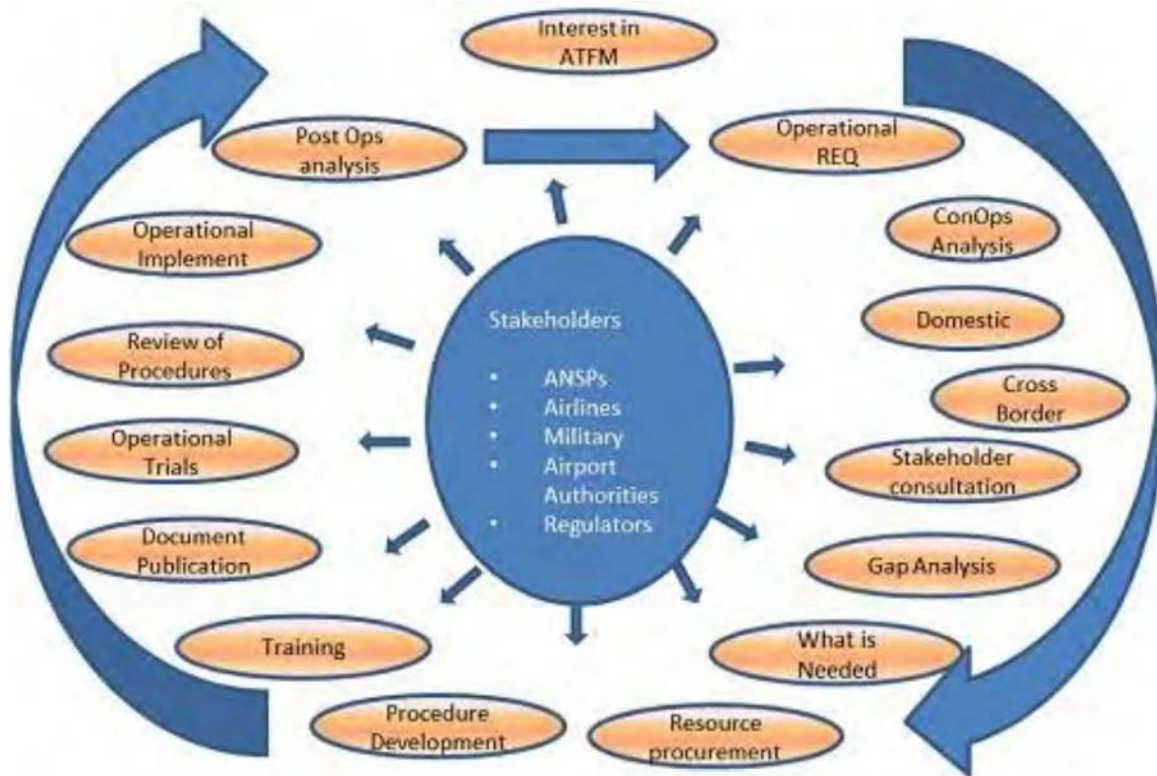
Interest in ATFM

Post Ops analysis

Operational REQ

ConOps Analysis

Operational Implement

Stakeholders

- ANSPs
- Airlines
- Military
- Airport Authorities
- Regulators

Domestic

Review of Procedures

Cross Border

Operational Trials

Stakeholder consultation

Document Publication

Gap Analysis

Training

What is Needed

Procedure Development

Resource procurement